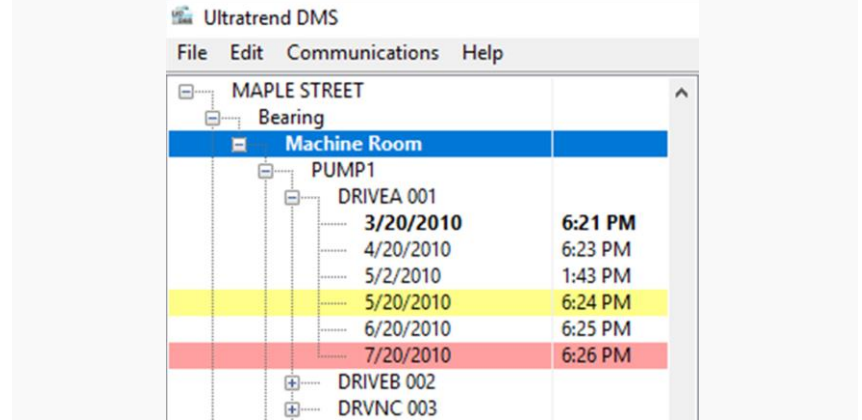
Ultratrend DMS

File Edit Communications Help

MAPLE STREET
Bearing
Machine Room
PUMP1
DRIVEA 001

| | |
|---|---|
| **3/20/2010** | **6:21 PM** |
| 4/20/2010 | 6:23 PM |
| 5/2/2010 | 1:43 PM |
| 5/20/2010 | 6:24 PM |
| 6/20/2010 | 6:25 PM |
| 7/20/2010 | 6:26 PM |

DRIVEB 002
DRVNC 003